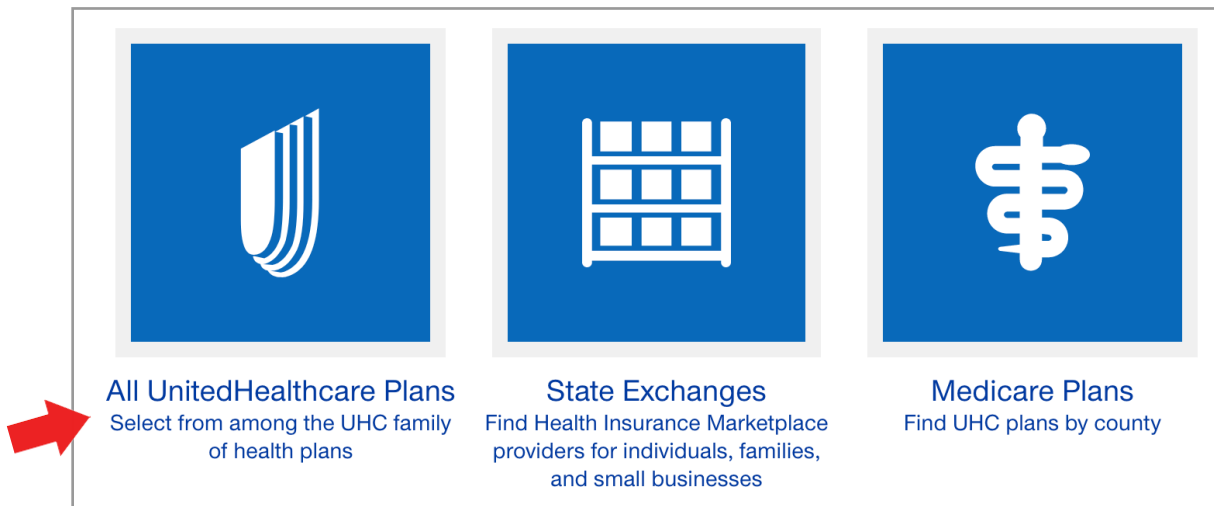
All UnitedHealthcare Plans
Select from among the UHC family of health plans

State Exchanges
Find Health Insurance Marketplace providers for individuals, families, and small businesses

Medicare Plans
Find UHC plans by county